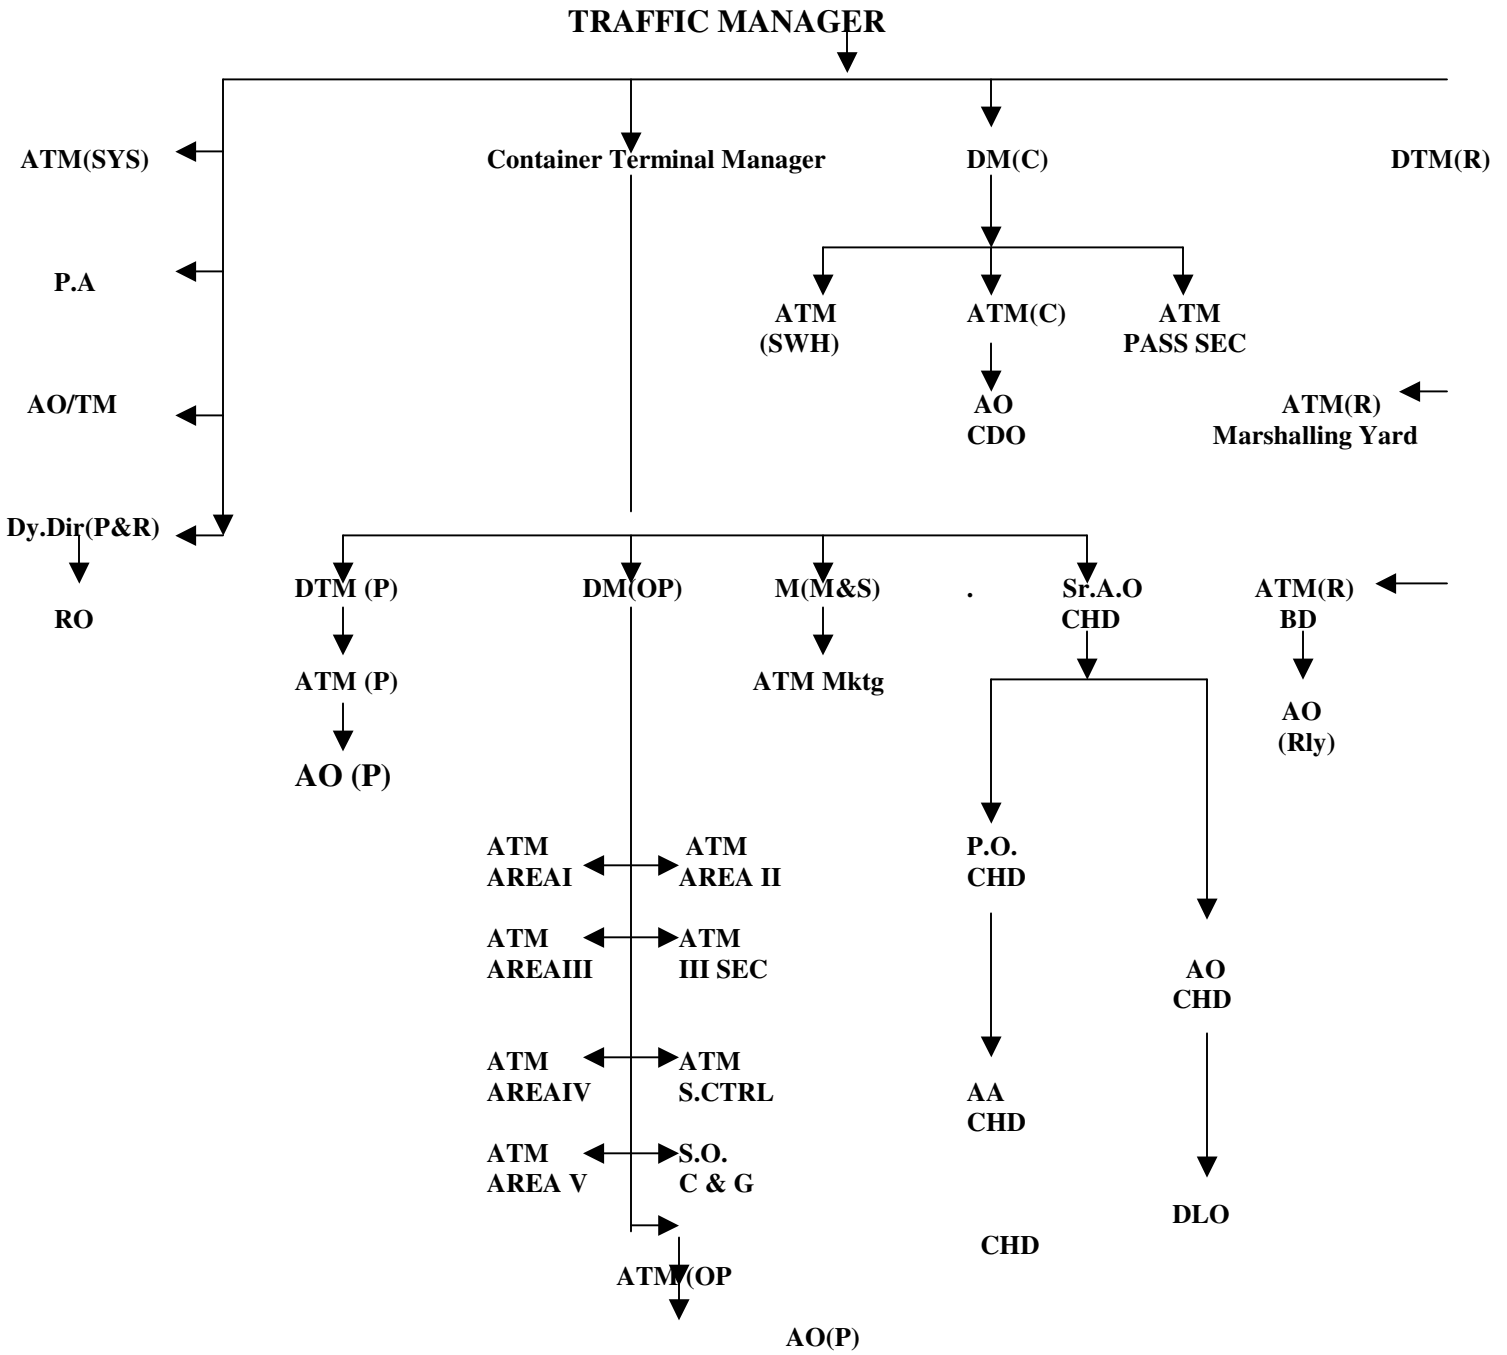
TRAFFIC MANAGER

ATM(SYS)

Container Terminal Manager

DM(C)

DTM(R)

P.A

ATM (SWH)

ATM(C)

ATM PASS SEC

AO/TM

AO CDO

ATM(R) Marshalling Yard

Dy.Dir(P&R)

RO

DTM (P)

DM(OP)

M(M&S)

.

Sr.A.O CHD

ATM(R) BD

ATM (P)

ATM Mktg

AO (Rly)

AO (P)

ATM AREAI

ATM AREA II

P.O. CHD

ATM AREAIII

ATM III SEC

AO CHD

ATM AREAIV

ATM S.CTRL

AA CHD

ATM AREA V

S.O. C & G

DLO

CHD

ATM(OP

AO(P)